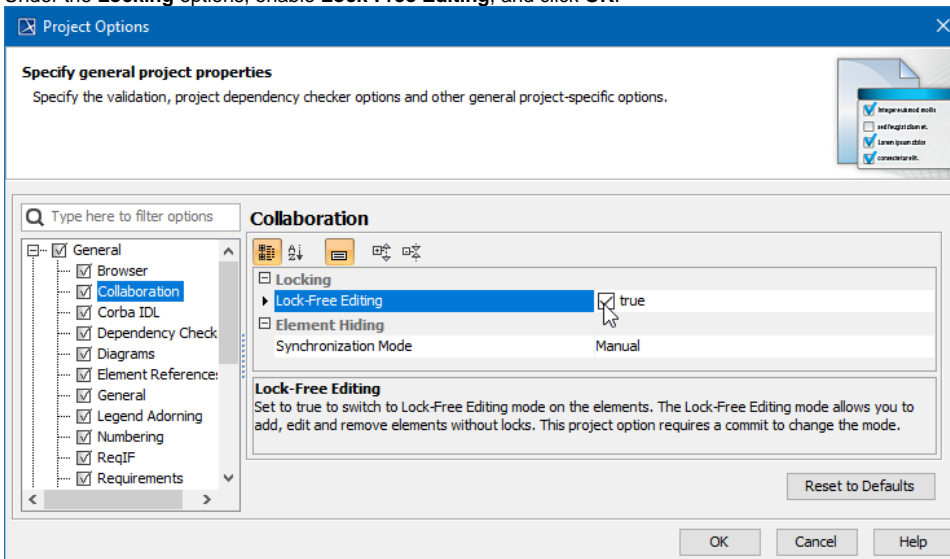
Under the **Locking** options, enable **Lock-Free Editing**, and click **OK**.

Project Options

**Specify general project properties**

Specify the validation, project dependency checker options and other general project-specific options.

Integer euismod mollis
sed feugiat diam et.
Lorem ipsum dolor
consectetur elit.

Type here to filter options

General
Browser
Collaboration
Corba IDL
Dependency Check
Diagrams
Element References
General
Legend Adorning
Numbering
ReqIF
Requirements

**Collaboration**

| Locking | |
|---|---|
| Lock-Free Editing | true |
| **Element Hiding** | |
| Synchronization Mode | Manual |

**Lock-Free Editing**

Set to true to switch to Lock-Free Editing mode on the elements. The Lock-Free Editing mode allows you to add, edit and remove elements without locks. This project option requires a commit to change the mode.

Reset to Defaults

OK Cancel Help